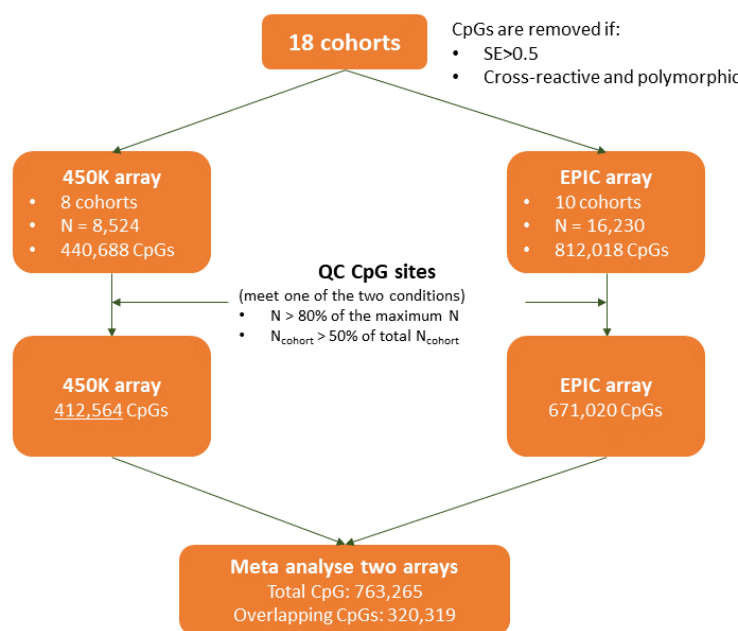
18 cohorts

CpGs are removed if:
• SE>0.5
• Cross-reactive and polymorphic

450K array
• 8 cohorts
• N = 8,524
• 440,688 CpGs

EPIC array
• 10 cohorts
• N = 16,230
• 812,018 CpGs

QC CpG sites
(meet one of the two conditions)
• N > 80% of the maximum N
• $N_{cohort}$ > 50% of total $N_{cohort}$

450K array
412,564 CpGs

EPIC array
671,020 CpGs

Meta analyse two arrays
Total CpG: 763,265
Overlapping CpGs: 320,319